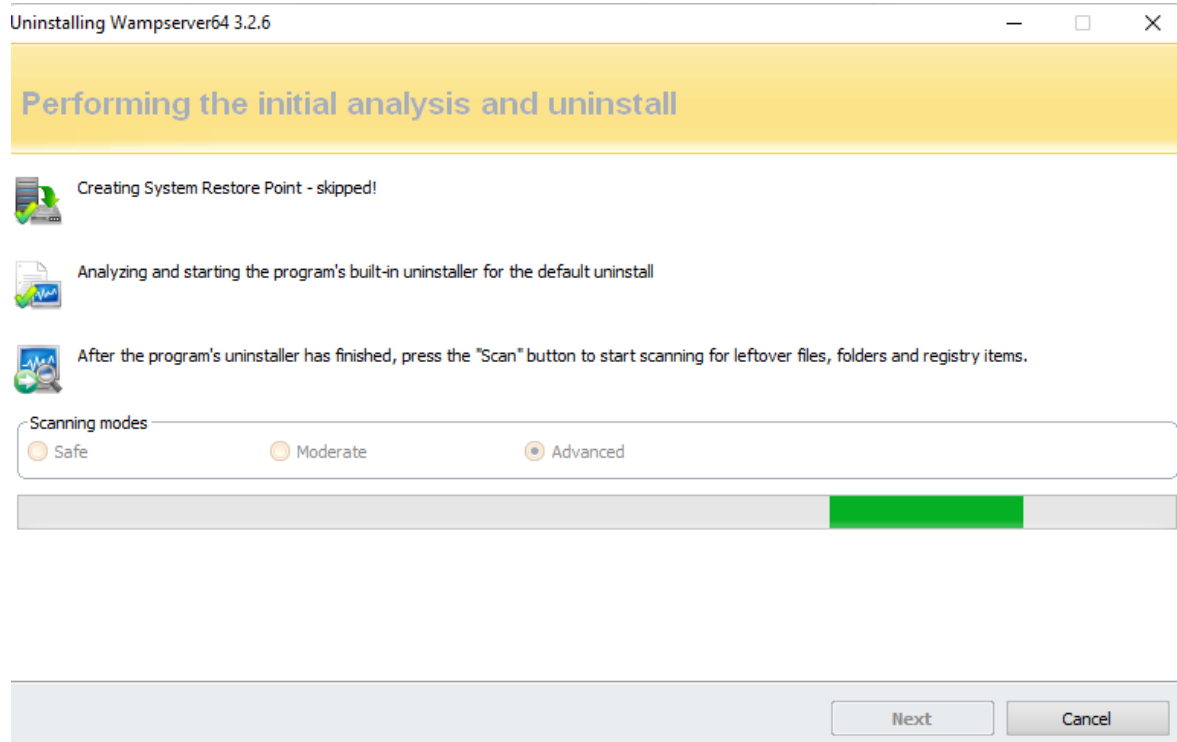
Uninstalling Wampserver64 3.2.6

Performing the initial analysis and uninstall

Creating System Restore Point - skipped!

Analyzing and starting the program's built-in uninstaller for the default uninstall

After the program's uninstaller has finished, press the "Scan" button to start scanning for leftover files, folders and registry items.

Scanning modes

Safe

Moderate

Advanced

Next

Cancel